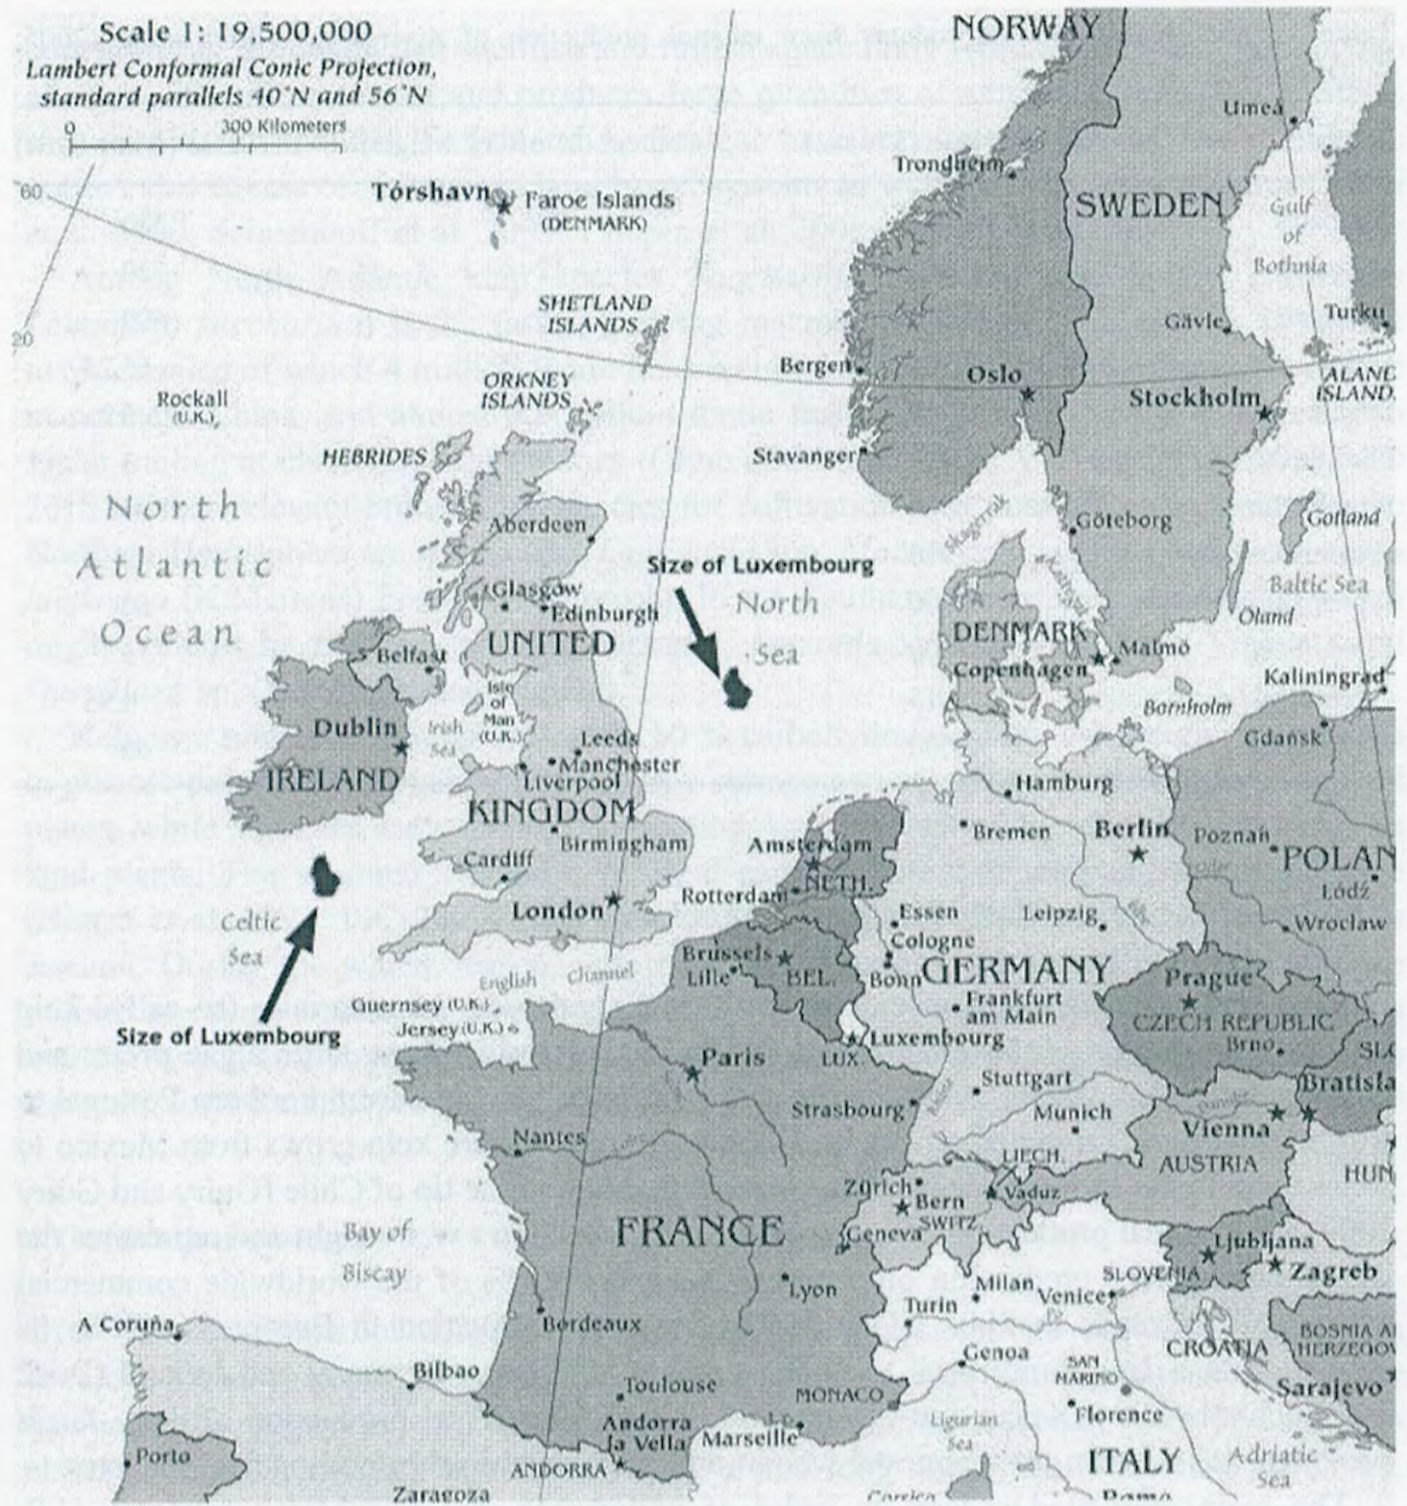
Scale 1: 19,500,000
Lambert Conformal Conic Projection, standard parallels 40°N and 56°N
0 300 Kilometers
60
20

NORWAY
Umeå
Trondheim
SWEDEN
Gulf of Bothnia
Tórshavn
Faroe Islands (DENMARK)
SHETLAND ISLANDS
Turku
Gävle
Bergen
Oslo
ALAND ISLAND
Stockholm
ORKNEY ISLANDS
Rockall (U.K.)
HEBRIDES
Stavanger
North Atlantic Ocean
Aberdeen
Skagerrak
Göteborg
Gotland
Kattegat
Size of Luxembourg
Baltic Sea
Glasgow
Edinburgh
North Sea
Öland
DENMARK
Malmö
UNITED
Belfast
Copenhagen
Kalinigrad
Isle of Man (U.K.)
Bornholm
Dublin
Irish Sea
Leeds
Gdansk
IRELAND
Manchester
Liverpool
Hamburg
KINGDOM
Bremen
Berlin
Poznań
Birmingham
Amsterdam
POLAN
Cardiff
NETH.
Łódź
Rotterdam
Celtic Sea
London
Essen
Leipzig
Wroclaw
Cologne
English Channel
Brussels
Bonn
GERMANY
Lille
BEL.
Prague
Guernsey (U.K.)
Frankfurt am Main
Jersey (U.K.)
CZECH REPUBLIC
Size of Luxembourg
Luxembourg
Brno
SL
Paris
LUX.
Stuttgart
Bratisla
Strasbourg
Munich
Nantes
Vienna
LIECH.
AUSTRIA
Zürich
Vaduz
HUN
Bern
SWITZ.
FRANCE
Bay of Biscay
Geneva
Ljubljana
Zagreb
SLOVENIA
Lyon
Milan
Venice
Turin
A Coruña
Bordeaux
BOSNIA A HERZEGOV
CROATIA
Genoa
Bilbao
SAN MARINO
Sarajevo
Toulouse
MONACO
Florence
Andorra la Vella
Ligurian Sea
Marseille
Porto
ANDORRA
ITALY
Adriatic Sea
Zaragoza
Corsica
Roma